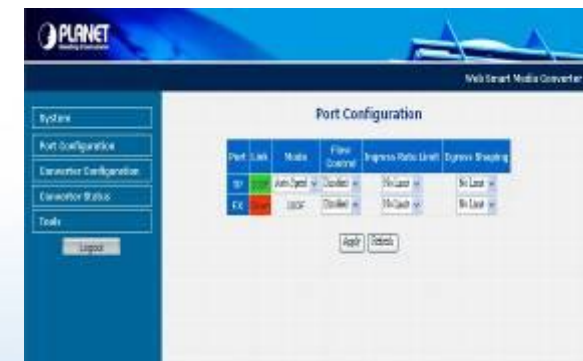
PLANET
Networking & Communication

Web Smart Media Converter

System
Port Configuration
Converter Configuration
Converter Status
Tools
Logout

Port Configuration

| Port | Link | Mode | Flow Control | Ingress Rate Limit | Egress Shaping |
|---|---|---|---|---|---|
| TP | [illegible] | Auto Speed | Disabled | No Limit | No Limit |
| FX | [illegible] | 100F | Disabled | No Limit | No Limit |

Apply Refresh